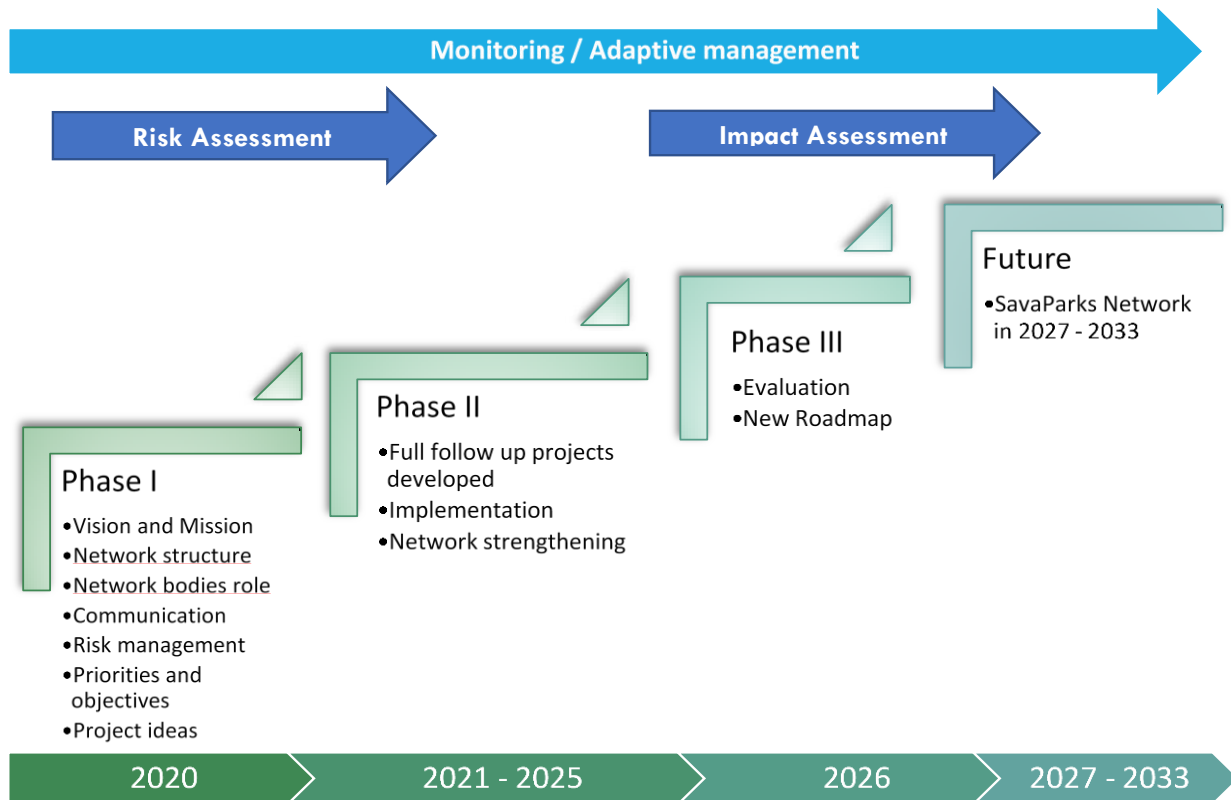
Monitoring / Adaptive management

Risk Assessment

Impact Assessment

Phase I

•Vision and Mission
•Network structure
•Network bodies role
•Communication
•Risk management
•Priorities and objectives
•Project ideas

Phase II

•Full follow up projects developed
•Implementation
•Network strengthening

Phase III

•Evaluation
•New Roadmap

Future

•SavaParks Network in 2027 - 2033

2020

2021 - 2025

2026

2027 - 2033